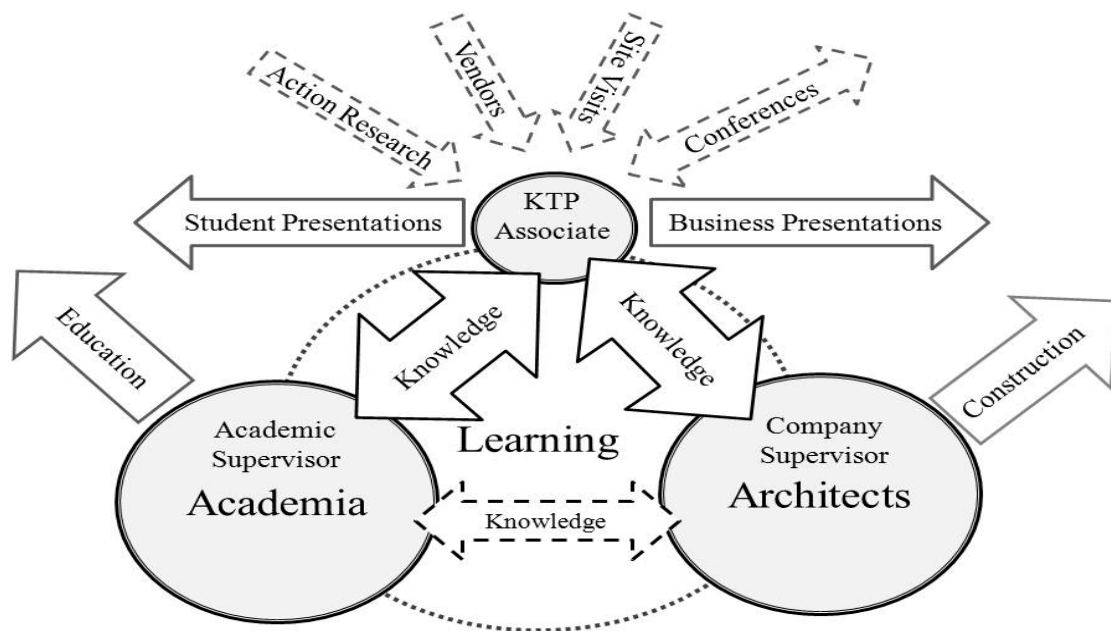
Action Research

Vendors

Site Visits

Conferences

KTP Associate

Student Presentations

Business Presentations

Education

Knowledge

Knowledge

Construction

Learning

Academic Supervisor
Academia

Company Supervisor
Architects

Knowledge